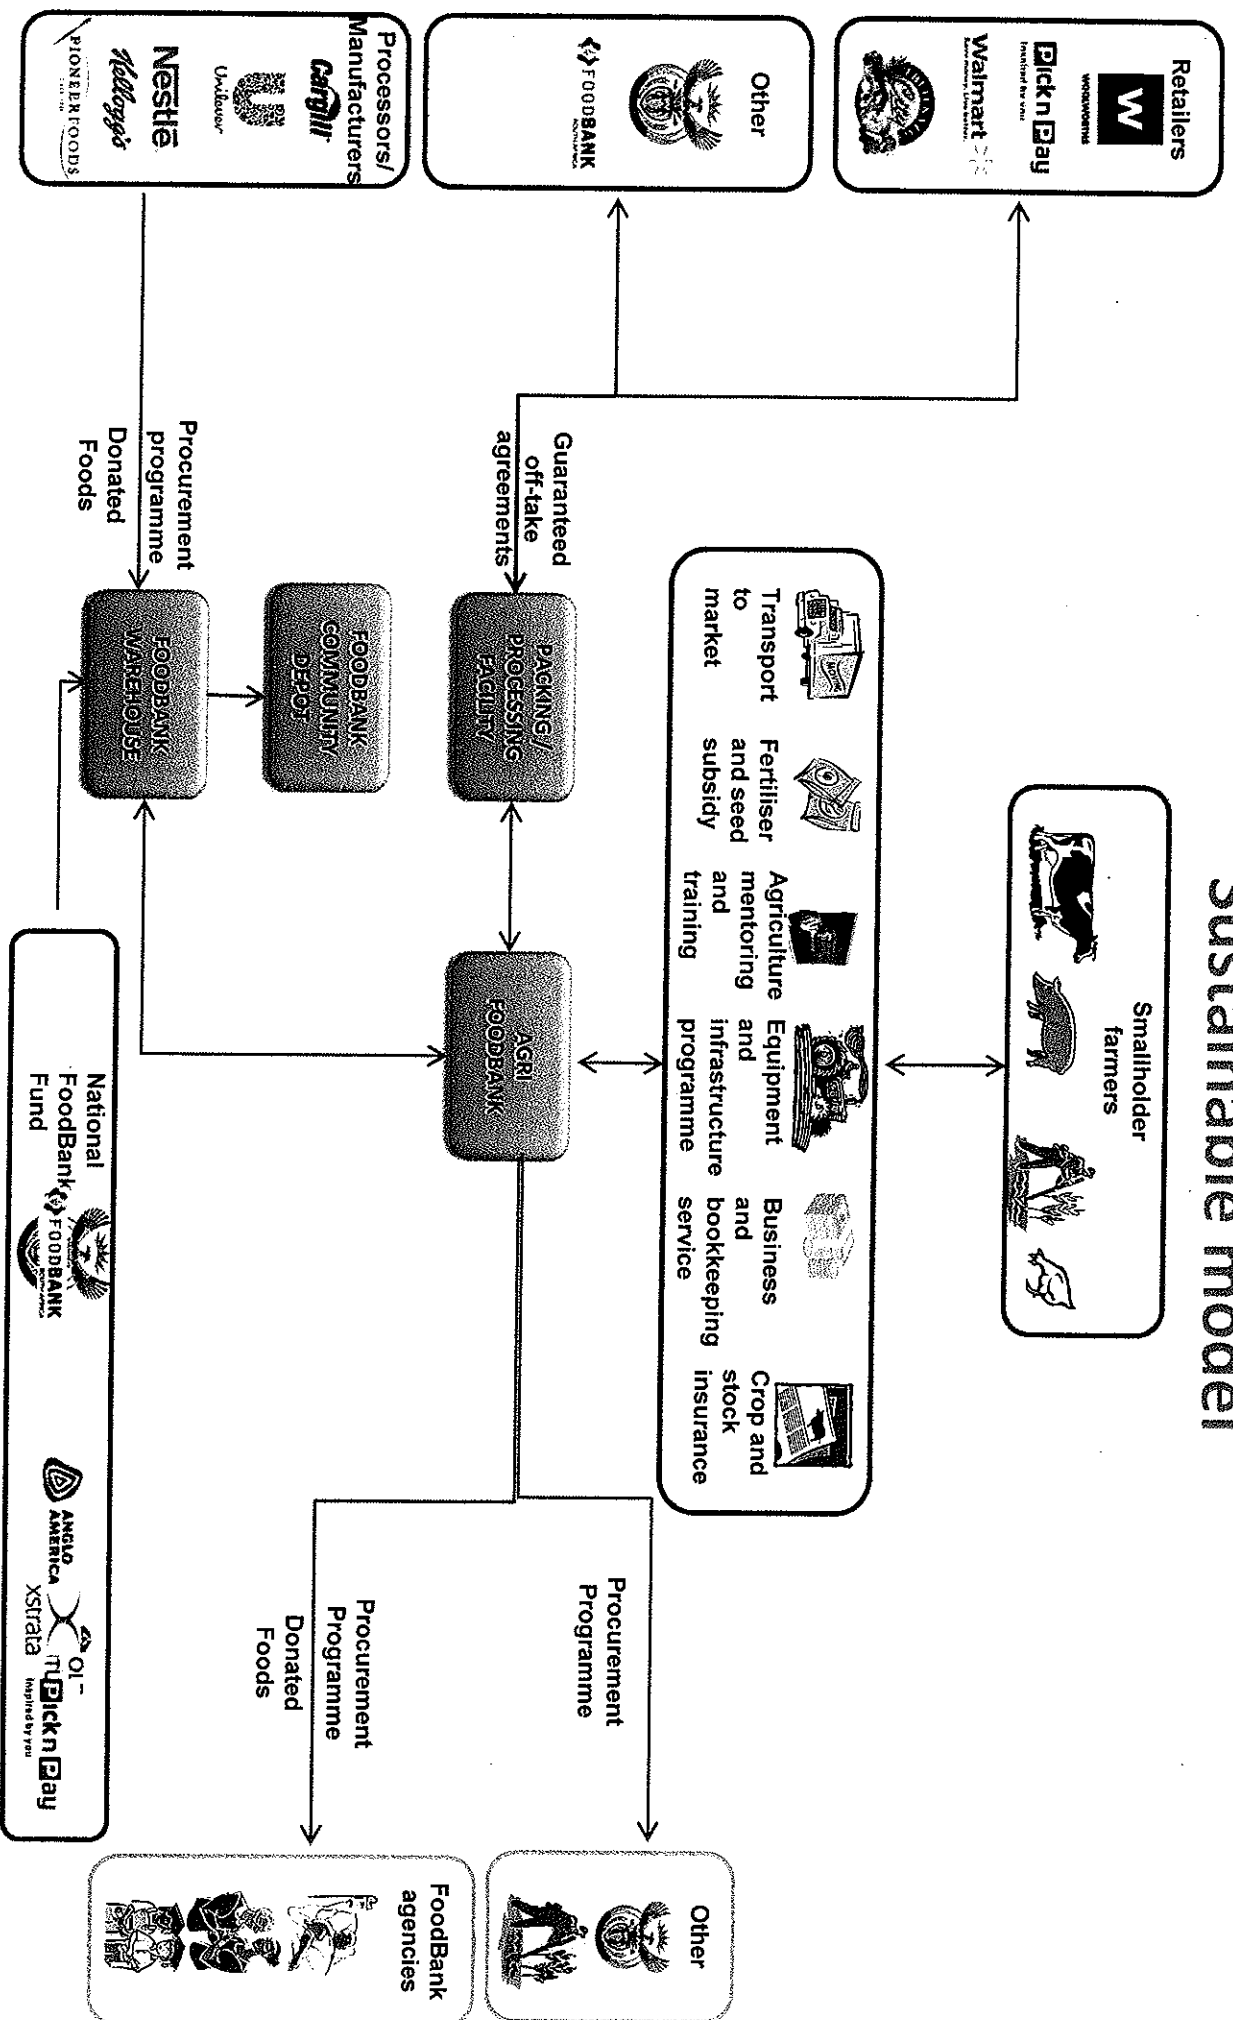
Sustainable model

Smallholder farmers

Transport to market

Fertiliser and seed subsidy

Agriculture mentoring and training

Equipment and infrastructure programme

Business and bookkeeping service

Crop and stock insurance

Retailers

WOOLWORTHS

Pick n Pay

Inspired by you

Walmart

Other

FOODBANK

Processors/ Manufacturers

Cargill

Unilever

Nestlé

Kellogg's

PIONEER FOODS

Guaranteed off-take agreements

Procurement programme Donated Foods

PACKING/ PROCESSING FACILITY

FOODBANK COMMUNITY DEPOT

FOODBANK WAREHOUSE

AGRI FOODBANK

National FoodBank Fund

FOODBANK

ANGLO AMERICAN

Xstrata

Pick n Pay

Inspired by you

Procurement Programme

Procurement Programme Donated Foods

Other

FoodBank agencies